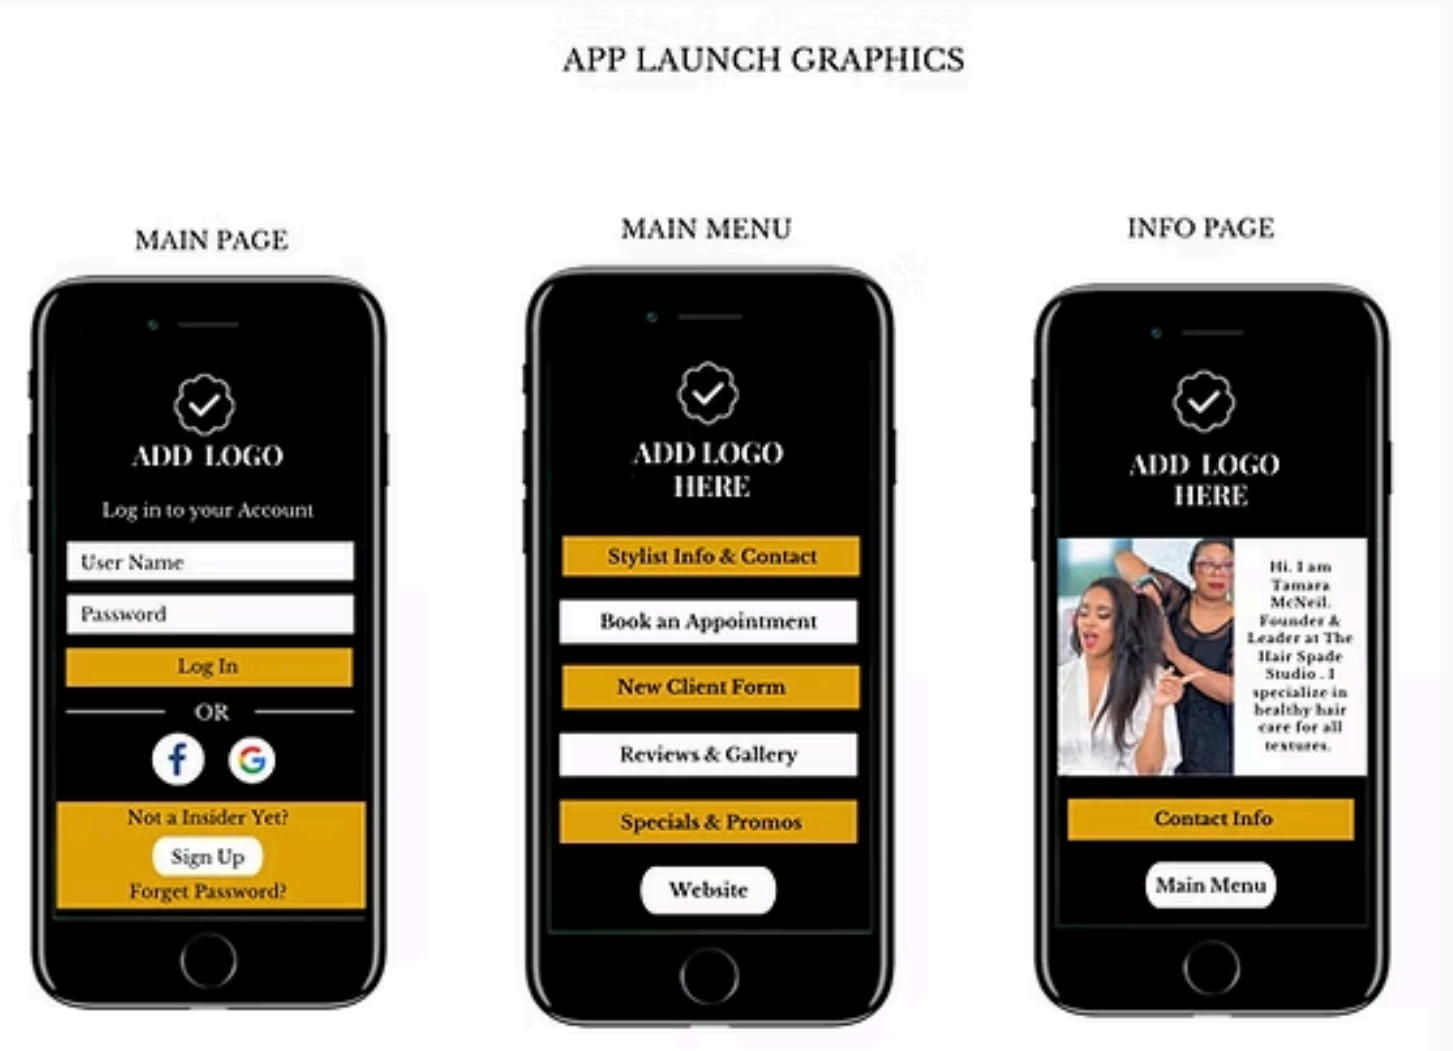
APP LAUNCH GRAPHICS

MAIN PAGE

ADD LOGO

Log in to your Account

User Name

Password

Log In

OR

Not a Insider Yet?

Sign Up

Forget Password?

MAIN MENU

ADD LOGO HERE

Stylist Info & Contact

Book an Appointment

New Client Form

Reviews & Gallery

Specials & Promos

Website

INFO PAGE

ADD LOGO HERE

Hi. I am Tamara McNeil. Founder & Leader at The Hair Spade Studio . I specialize in healthy hair care for all textures.

Contact Info

Main Menu